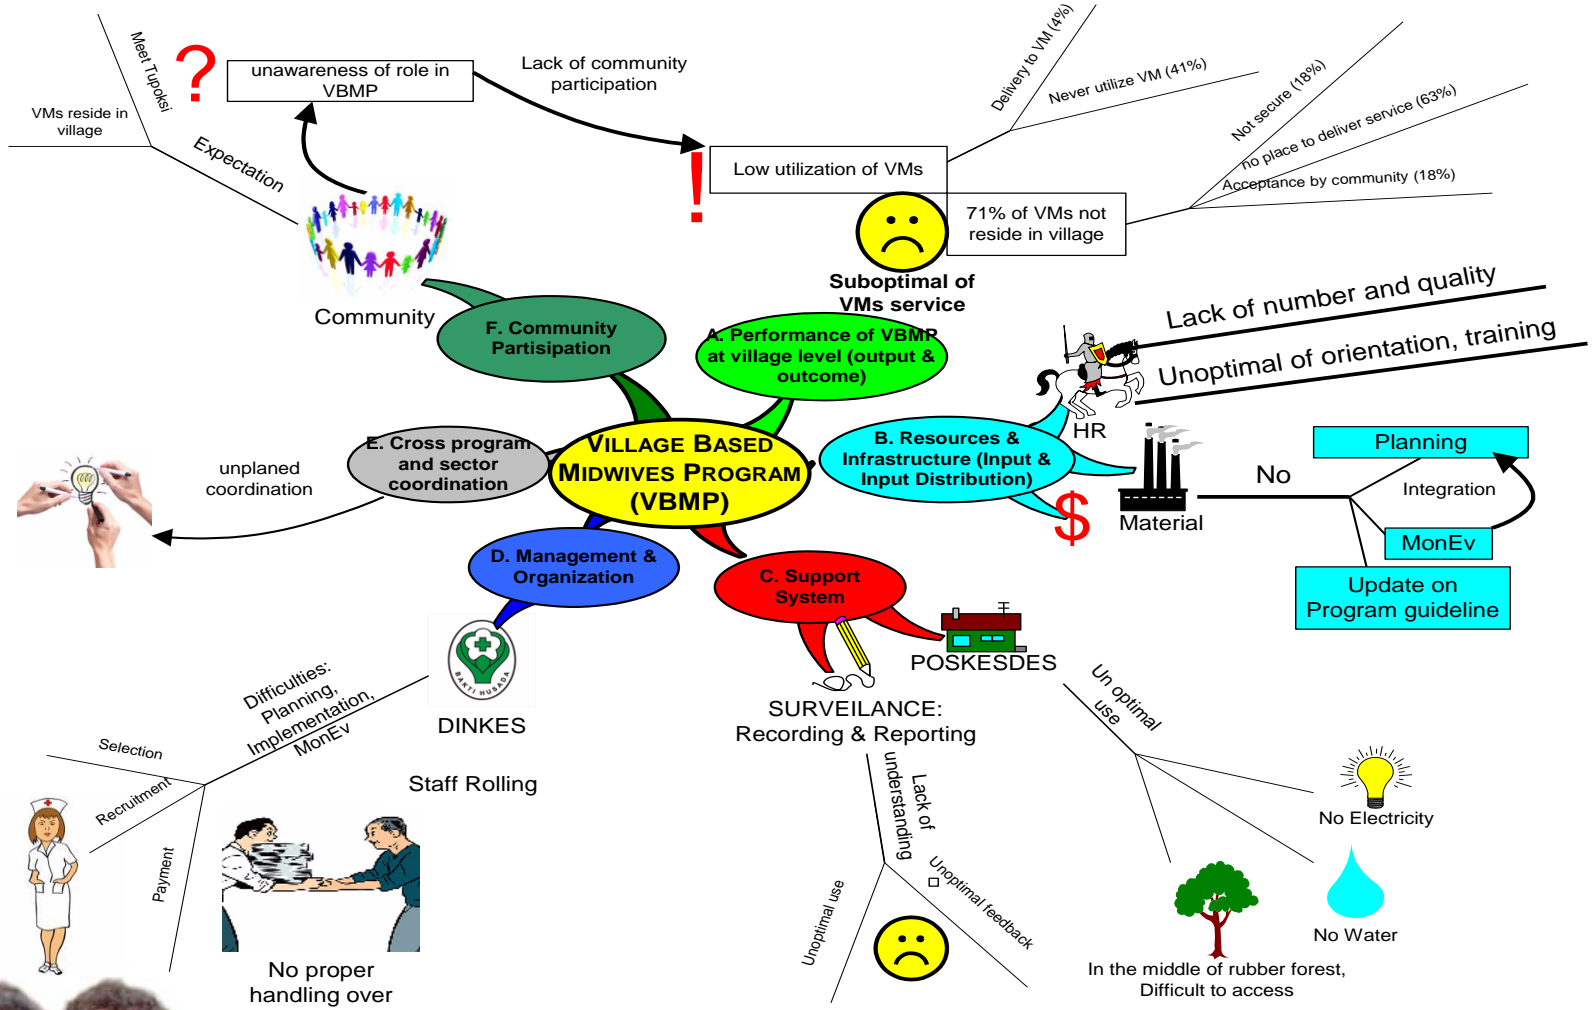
Meet Tupoksi

VMs reside in village

?

unawareness of role in VBMP

Lack of community participation

Expectation

Low utilization of VMs

!

Delivery to VM (4%)

Never utilize VM (41%)

Not secure (18%)

no place to deliver service (63%)

Acceptance by community (18%)

71% of VMs not reside in village

Suboptimal of VMs service

Community

F. Community Partisipation

A. Performance of VBMP at village level (output & outcome)

Lack of number and quality

Unoptimal of orientation, training

HR

E. Cross program and sector coordination

unplaned coordination

VILLAGE BASED MIDWIVES PROGRAM (VBMP)

B. Resources & Infrastructure (Input & Input Distribution)

Planning

No

Integration

Material

$

MonEv

Update on Program guideline

D. Management & Organization

C. Support System

POSKESDES

DINKES

Difficulties: Planning, Implementation, MonEv

SURVEILANCE: Recording & Reporting

Un optimal use

Selection

Recruitment

Staff Rolling

Payment

Lack of understanding

No Electricity

Unoptimal use

Unoptimal feedback

No Water

No proper handling over

In the middle of rubber forest, Difficult to access